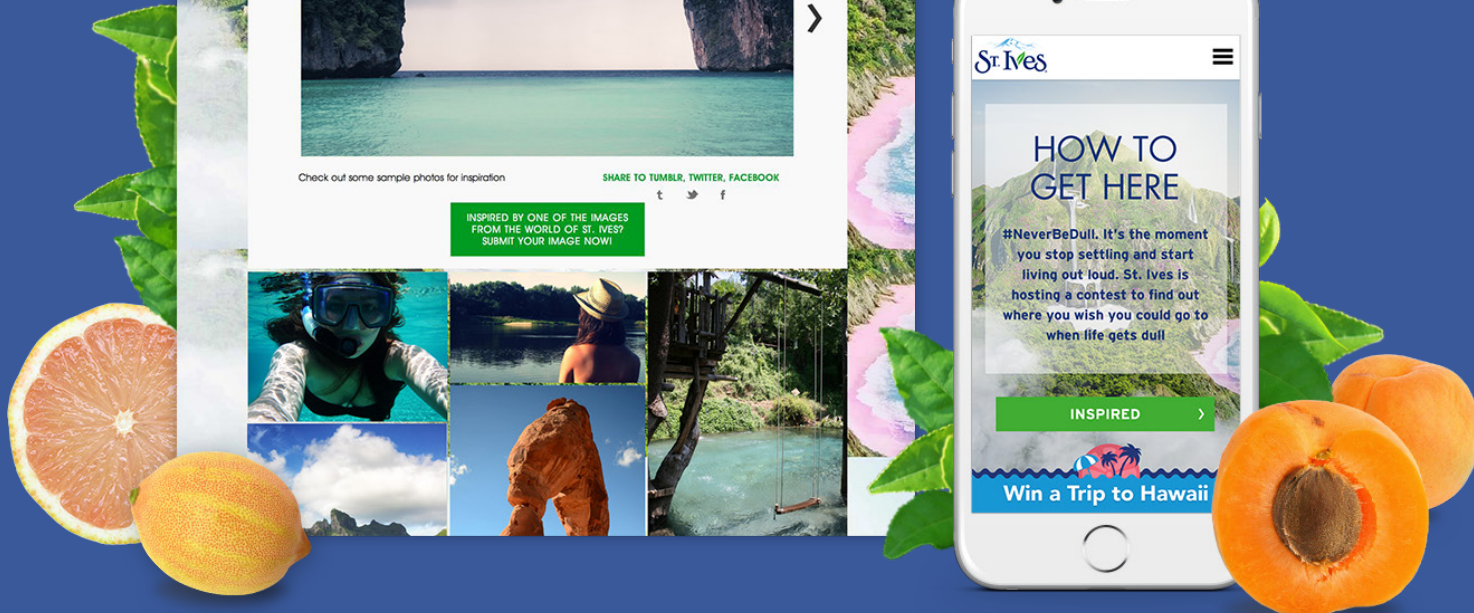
Check out some sample photos for inspiration

SHARE TO TUMBLR, TWITTER, FACEBOOK

INSPIRED BY ONE OF THE IMAGES FROM THE WORLD OF ST. IVES? SUBMIT YOUR IMAGE NOW!

St. Ives

HOW TO GET HERE

#NeverBeDull. It's the moment you stop settling and start living out loud. St. Ives is hosting a contest to find out where you wish you could go to when life gets dull

INSPIRED

Win a Trip to Hawaii